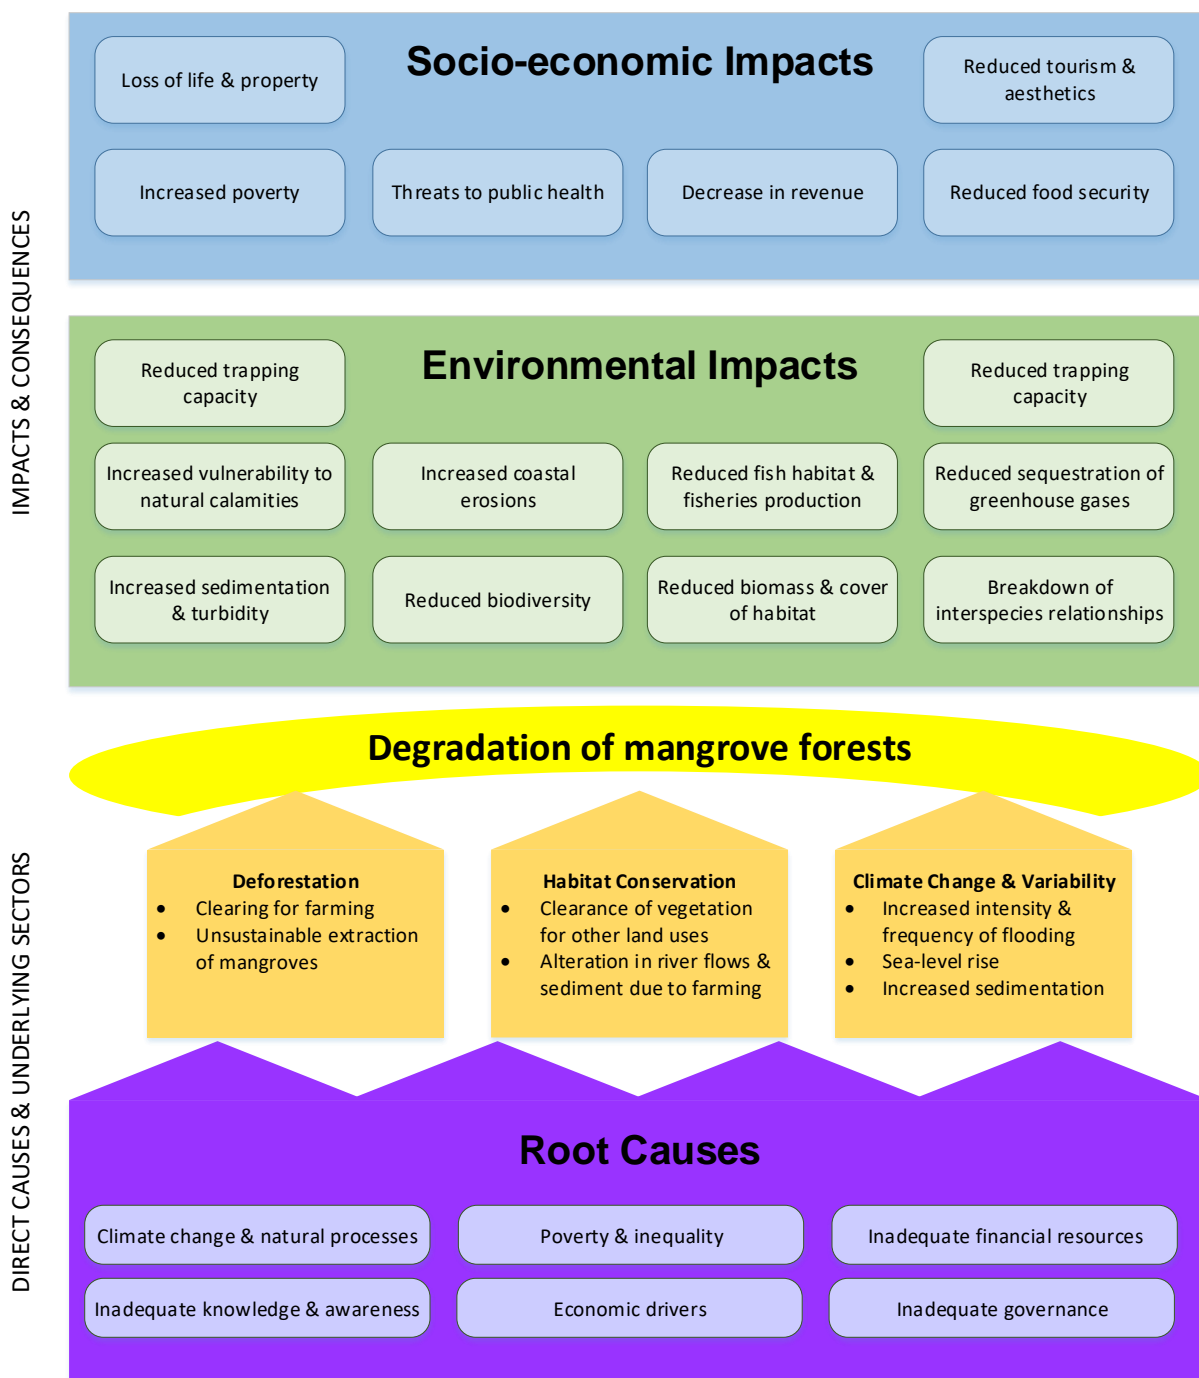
IMPACTS & CONSEQUENCES

Socio-economic Impacts

Loss of life & property

Reduced tourism & aesthetics

Increased poverty

Threats to public health

Decrease in revenue

Reduced food security

Environmental Impacts

Reduced trapping capacity

Reduced trapping capacity

Increased vulnerability to natural calamities

Increased coastal erosions

Reduced fish habitat & fisheries production

Reduced sequestration of greenhouse gases

Increased sedimentation & turbidity

Reduced biodiversity

Reduced biomass & cover of habitat

Breakdown of interspecies relationships

Degradation of mangrove forests

DIRECT CAUSES & UNDERLYING SECTORS

Deforestation
- Clearing for farming
- Unsustainable extraction of mangroves

Habitat Conservation
- Clearance of vegetation for other land uses
- Alteration in river flows & sediment due to farming

Climate Change & Variability
- Increased intensity & frequency of flooding
- Sea-level rise
- Increased sedimentation

Root Causes

Climate change & natural processes

Poverty & inequality

Inadequate financial resources

Inadequate knowledge & awareness

Economic drivers

Inadequate governance